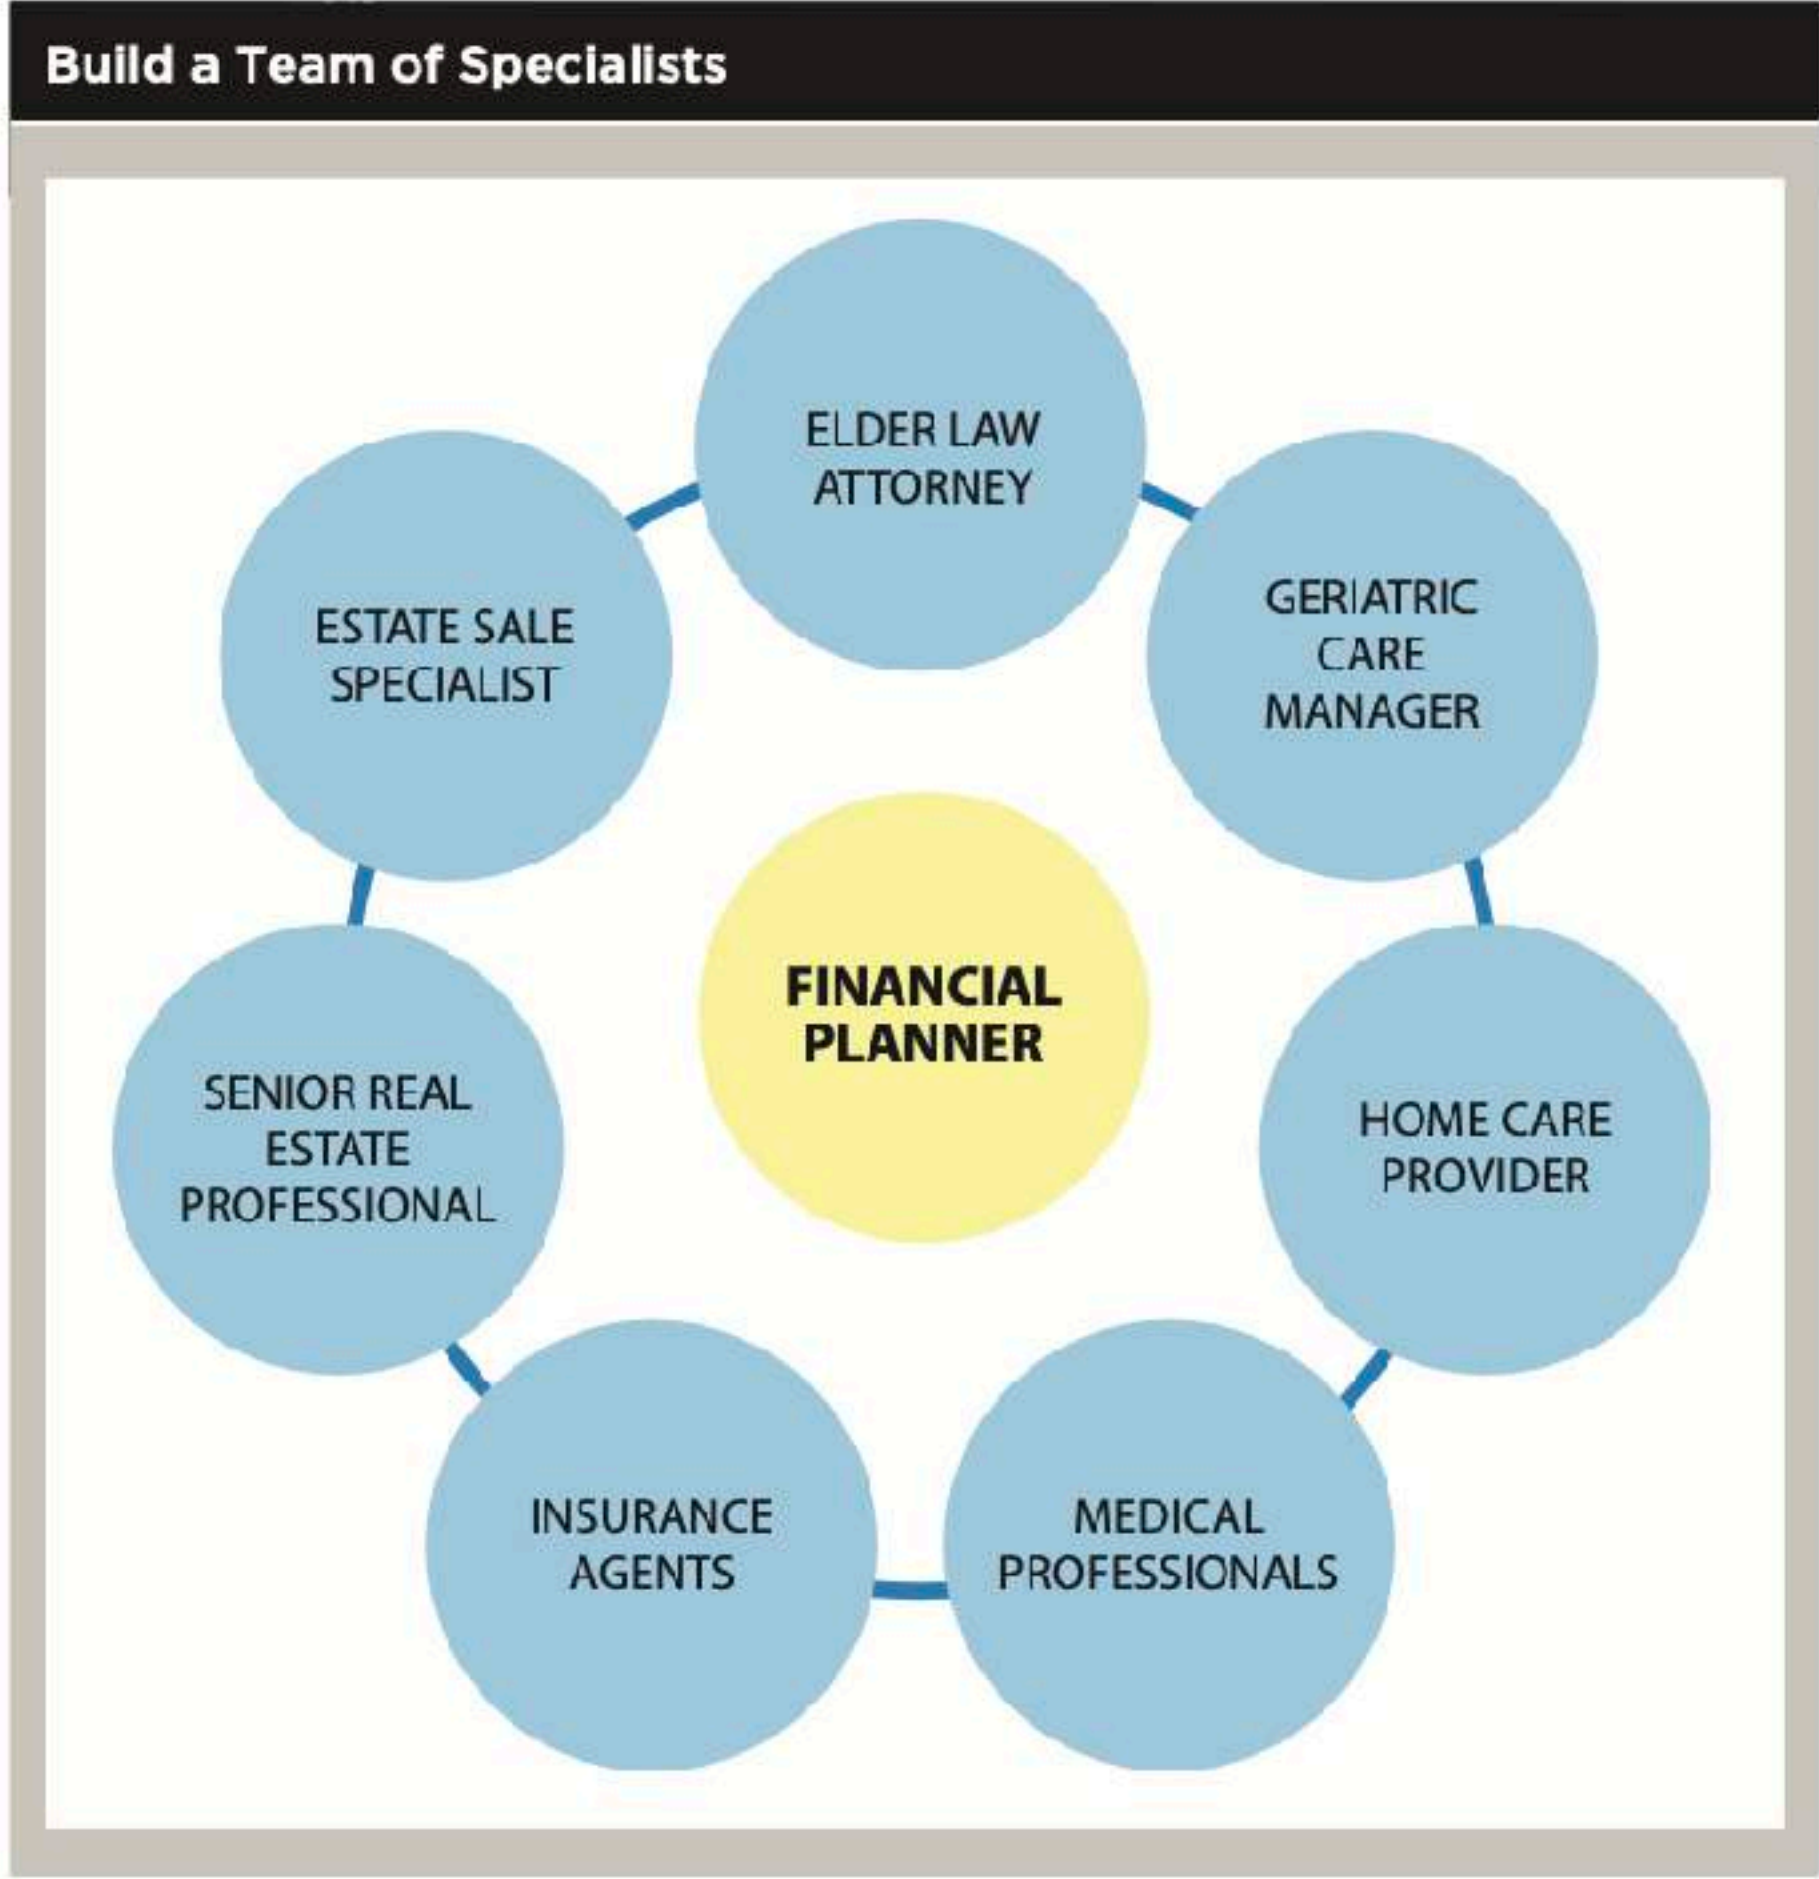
Build a Team of Specialists

ELDER LAW ATTORNEY

GERIATRIC CARE MANAGER

HOME CARE PROVIDER

MEDICAL PROFESSIONALS

INSURANCE AGENTS

SENIOR REAL ESTATE PROFESSIONAL

ESTATE SALE SPECIALIST

FINANCIAL PLANNER